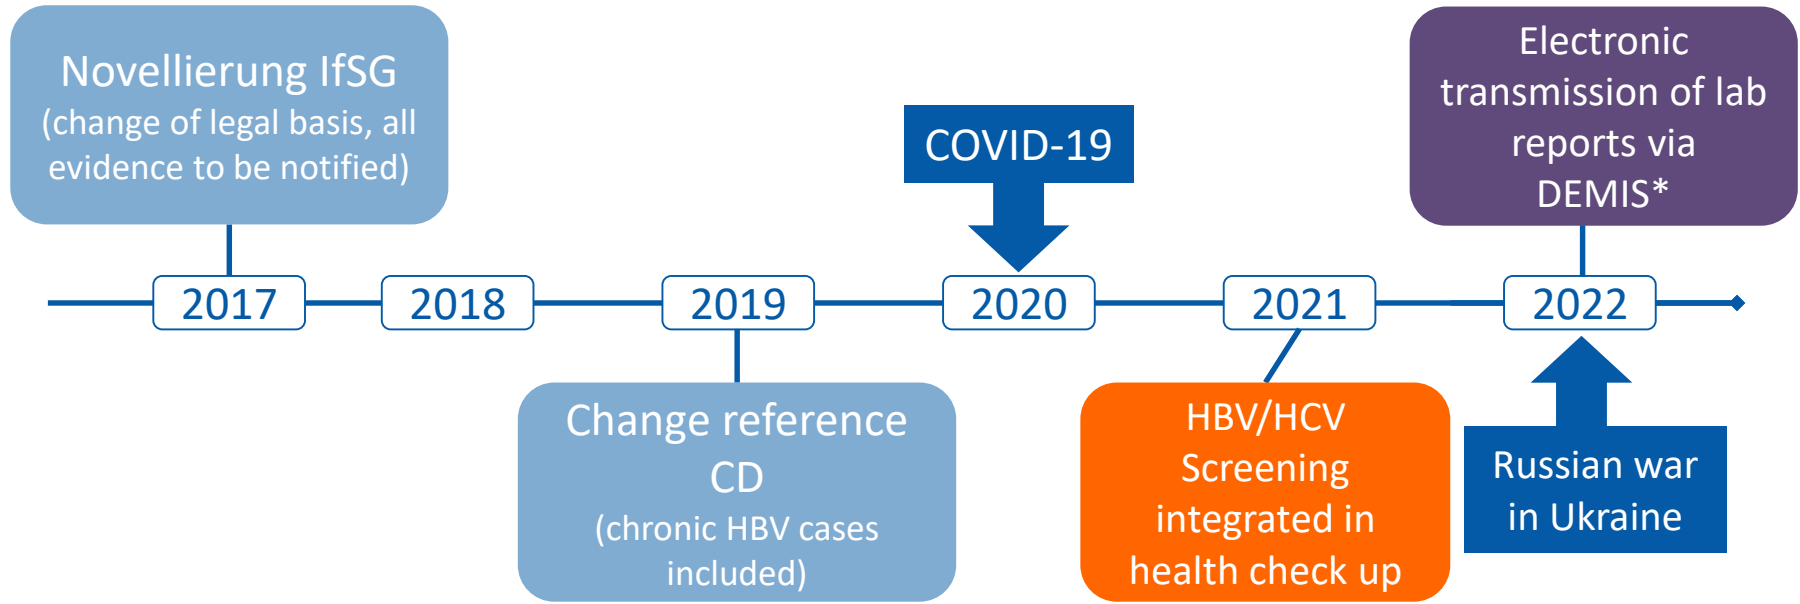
Novellierung IfSG
(change of legal basis, all evidence to be notified)

COVID-19

Electronic transmission of lab reports via DEMIS*

2017

2018

2019

2020

2021

2022

Change reference CD
(chronic HBV cases included)

HBV/HCV Screening integrated in health check up

Russian war in Ukraine